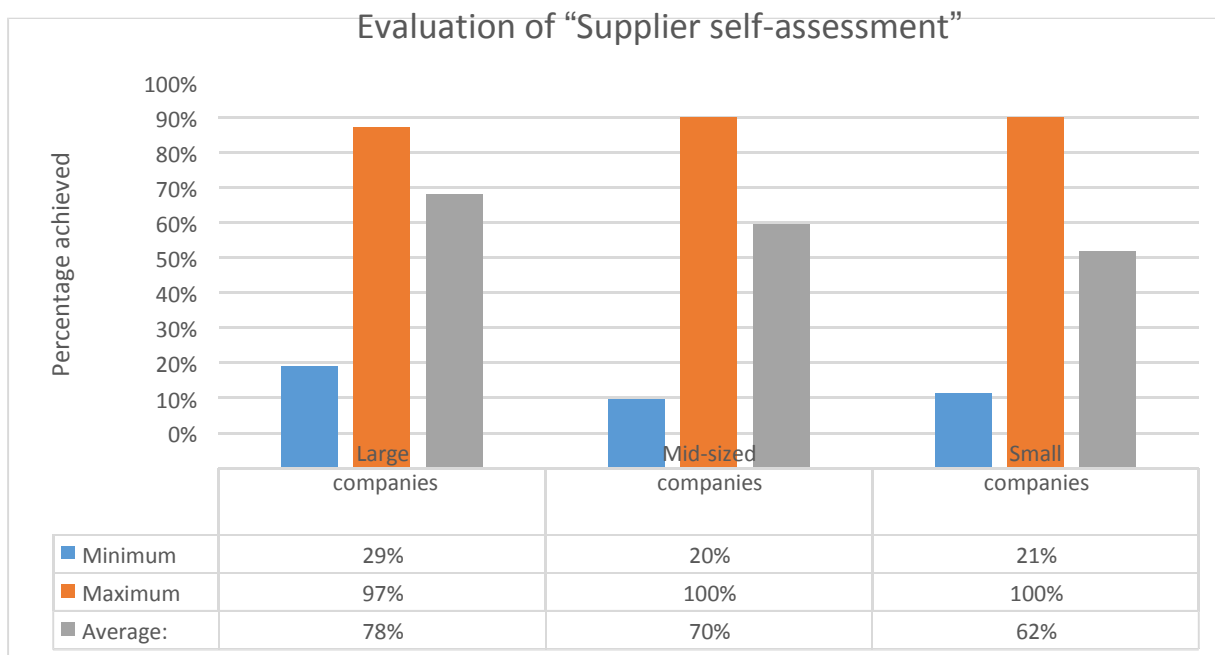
Evaluation of “Supplier self-assessment”

Percentage achieved

100%
90%
80%
70%
60%
50%
40%
30%
20%
10%
0%

| | Large companies | Mid-sized companies | Small companies |
|---|---|---|---|
| Minimum | 29% | 20% | 21% |
| Maximum | 97% | 100% | 100% |
| Average: | 78% | 70% | 62% |